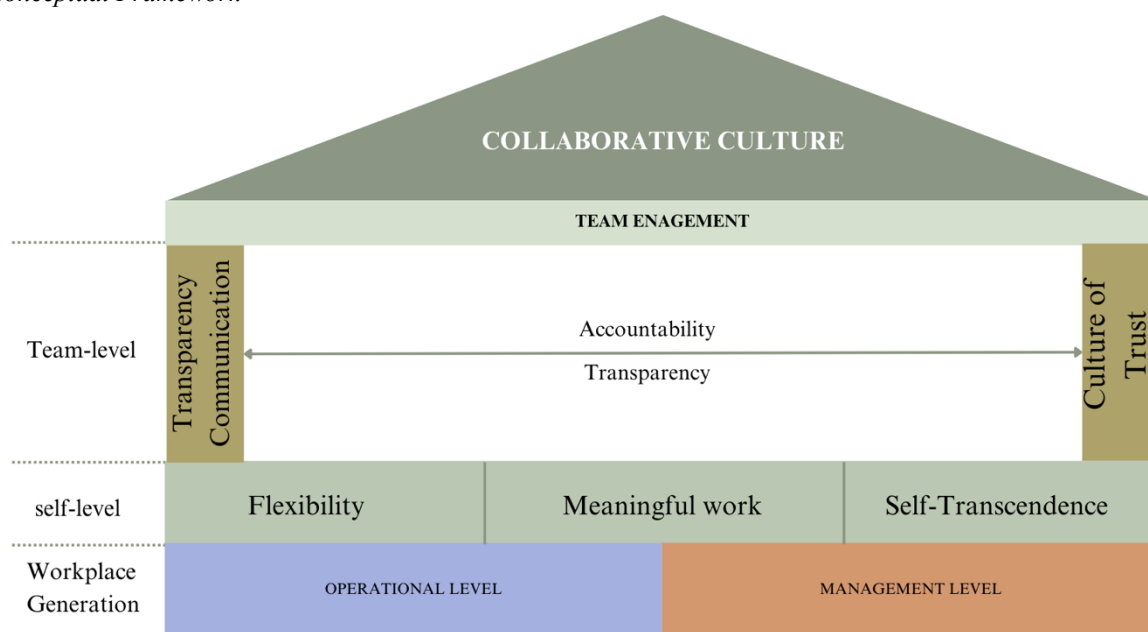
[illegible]onceptual Framework

COLLABORATIVE CULTURE

TEAM ENAGEMENT

Team-level

Transparency Communication

Accountability

Transparency

Culture of Trust

self-level

Flexibility

Meaningful work

Self-Transcendence

Workplace Generation

OPERATIONAL LEVEL

MANAGEMENT LEVEL